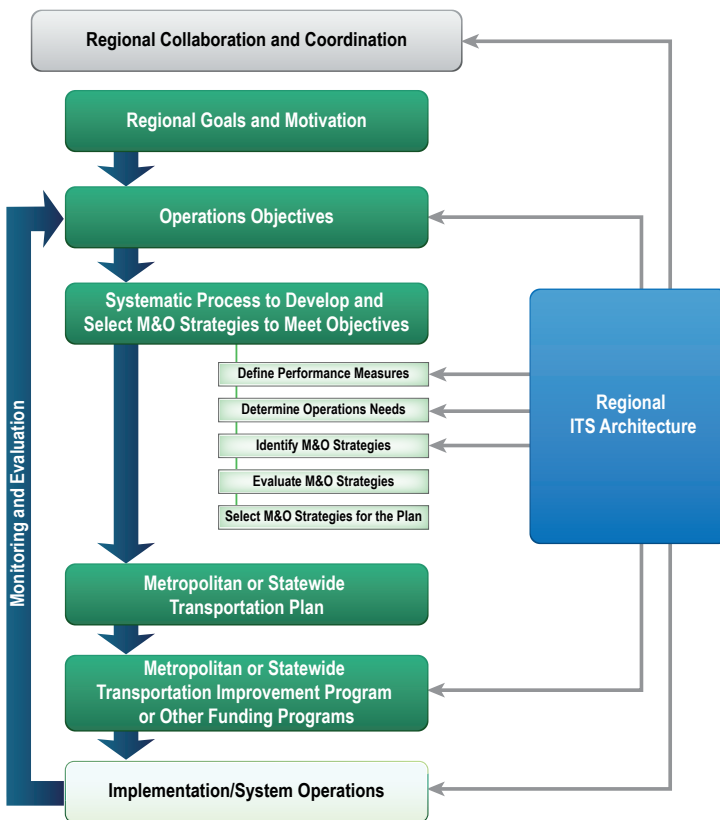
Regional Collaboration and Coordination

Regional Goals and Motivation

Operations Objectives

Systematic Process to Develop and Select M&O Strategies to Meet Objectives

Define Performance Measures

Determine Operations Needs

Identify M&O Strategies

Evaluate M&O Strategies

Select M&O Strategies for the Plan

Regional ITS Architecture

Monitoring and Evaluation

Metropolitan or Statewide Transportation Plan

Metropolitan or Statewide Transportation Improvement Program or Other Funding Programs

Implementation/System Operations